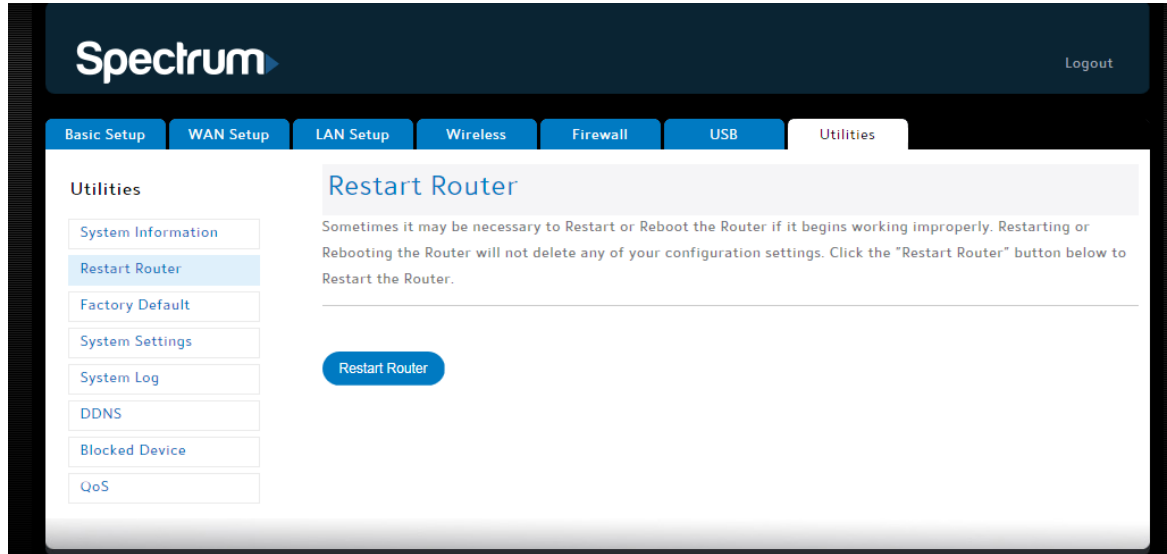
Spectrum

Logout

Basic Setup
WAN Setup
LAN Setup
Wireless
Firewall
USB
Utilities

Utilities

System Information
Restart Router
Factory Default
System Settings
System Log
DDNS
Blocked Device
QoS

Restart Router

Sometimes it may be necessary to Restart or Reboot the Router if it begins working improperly. Restarting or Rebooting the Router will not delete any of your configuration settings. Click the "Restart Router" button below to Restart the Router.

Restart Router